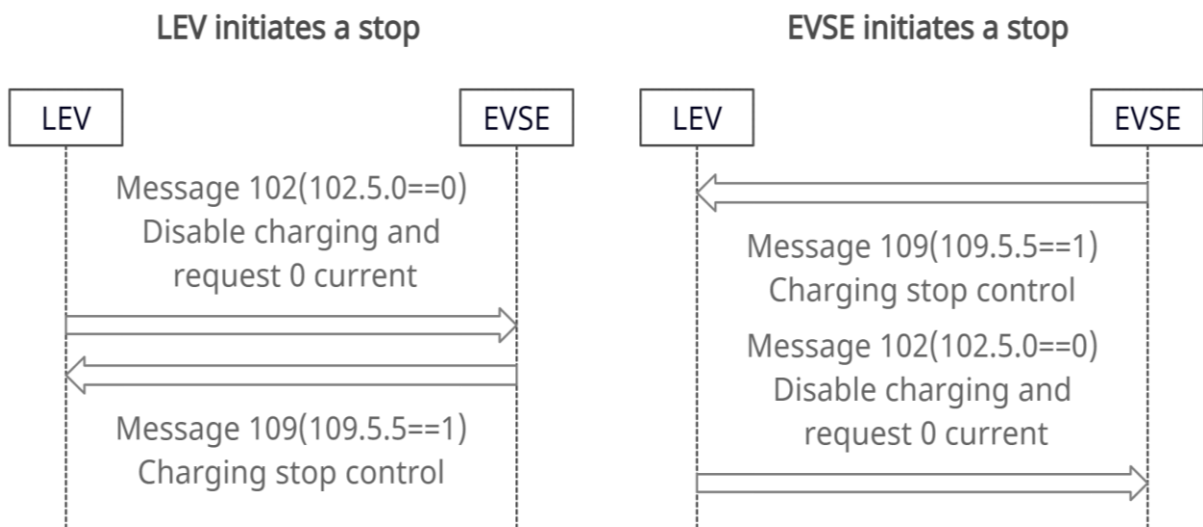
LEV initiates a stop

LEV

EVSE

Message 102(102.5.0==0)
Disable charging and
request 0 current

Message 109(109.5.5==1)
Charging stop control

EVSE initiates a stop

LEV

EVSE

Message 109(109.5.5==1)
Charging stop control

Message 102(102.5.0==0)
Disable charging and
request 0 current